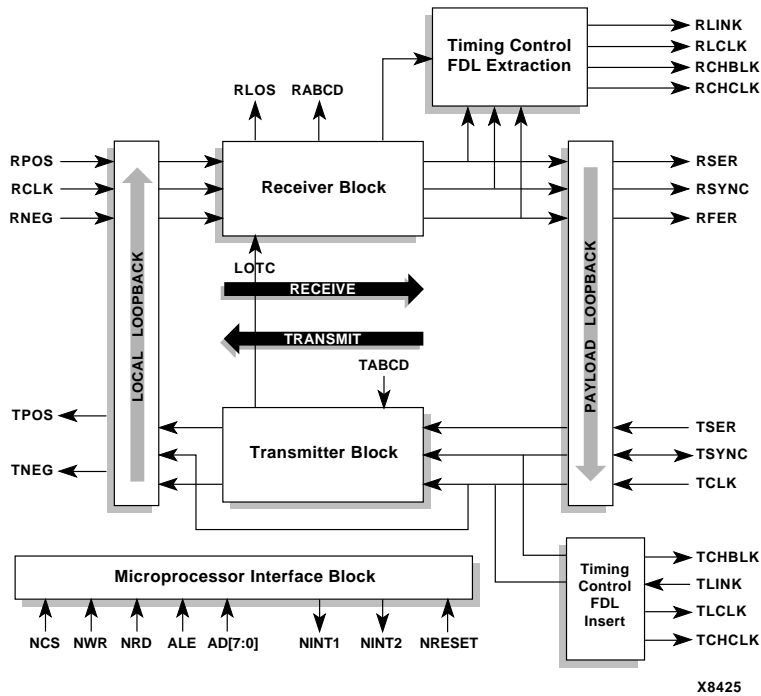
Timing Control
FDL Extraction

RLINK
RLCLK
RCHBLK
RCHCLK

RLOS
RABCD

RPOS
RCLK
RNEG

Receiver Block

RSER
RSYNC
RFER

LOCAL LOOPBACK

LOTC

RECEIVE

TRANSMIT

PAYLOAD LOOPBACK

TABCD

TPOS
TNEG

Transmitter Block

TSER
TSYNC
TCLK

Microprocessor Interface Block

Timing
Control
FDL
Insert

TCHBLK
TLINK
TLCLK
TCHCLK

NCS
NWR
NRD
ALE
AD[7:0]
NINT1
NINT2
NRESET

X8425